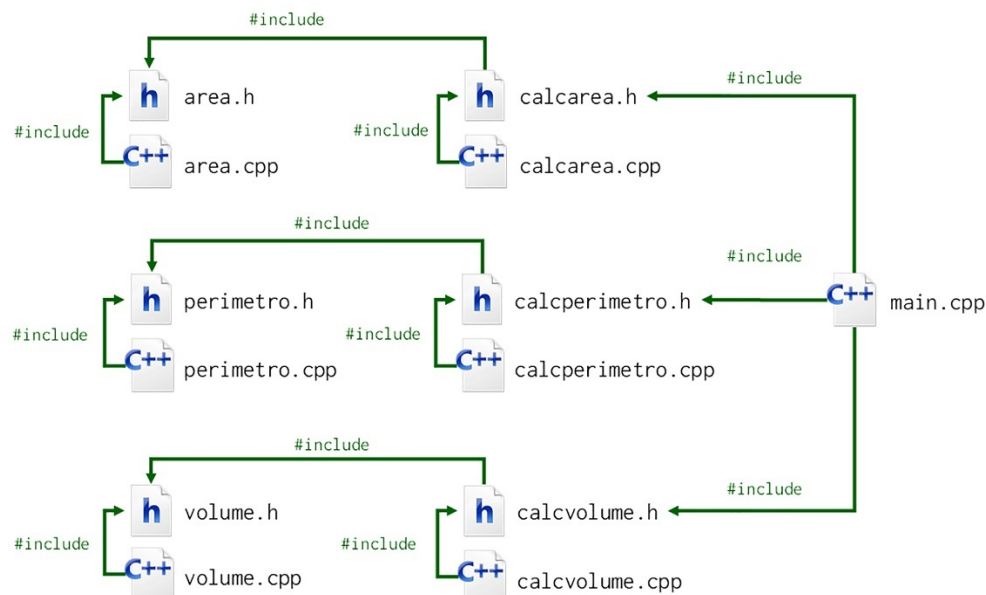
#include

h area.h

#include

C++ area.cpp

h calcarea.h

#include

C++ calcarea.cpp

#include

#include

h perimetro.h

#include

C++ perimetro.cpp

h calcperimetro.h

#include

C++ calcperimetro.cpp

#include

C++ main.cpp

#include

h volume.h

#include

C++ volume.cpp

h calcvolume.h

#include

C++ calcvolume.cpp

#include